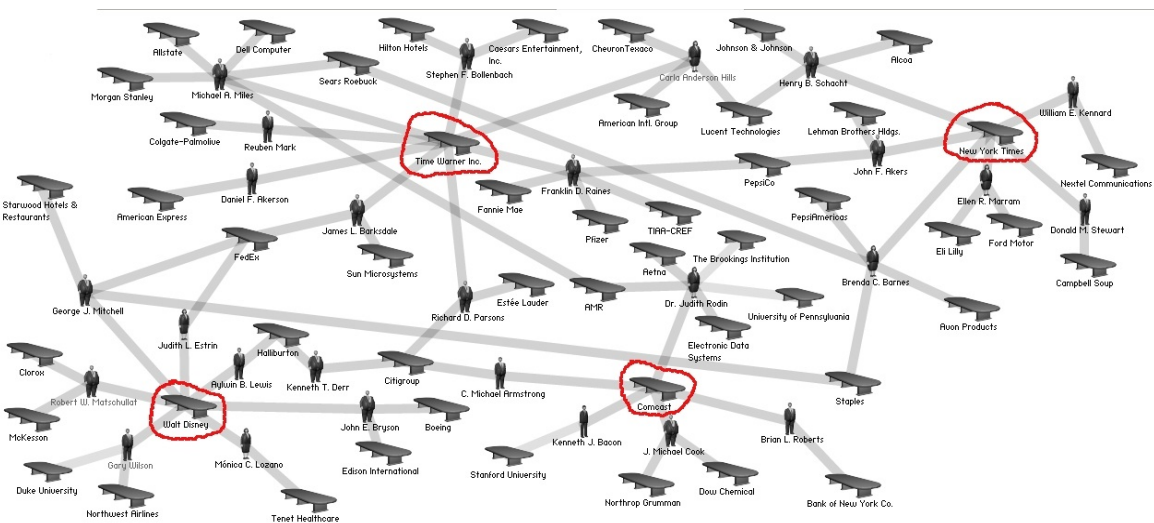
Allstate
Dell Computer
Morgan Stanley
Michael A. Miles
Sears Roebuck
Hilton Hotels
Stephen F. Bollenbach
Caesars Entertainment, Inc.
ChevronTexaco
Carla Anderson Hills
Johnson & Johnson
Henry B. Schacht
Alcoa
Colgate-Palmolive
Reuben Mark
Time Warner Inc.
American Intl. Group
Lucent Technologies
Lehman Brothers Hldgs.
William E. Kennard
New York Times
Starwood Hotels & Restaurants
Daniel F. Akerson
American Express
Fannie Mae
Franklin D. Raines
PepsiCo
John F. Akers
Nextel Communications
Ellen R. Marram
James L. Barksdale
Pfizer
TIAA-CREF
PepsiAmericas
Eli Lilly
Ford Motor
Donald M. Stewart
FedEx
Sun Microsystems
Aetna
The Brookings Institution
Brenda C. Barnes
Campbell Soup
George J. Mitchell
Estée Lauder
AMR
Dr. Judith Rodin
University of Pennsylvania
Richard D. Parsons
Avon Products
Judith L. Estrin
Halliburton
Electronic Data Systems
Clorox
Aylwin B. Lewis
Kenneth T. Derr
Citigroup
Robert W. Matschullat
C. Michael Armstrong
Comcast
Staples
Walt Disney
McKesson
John E. Bryson
Boeing
Kenneth J. Bacon
Brian L. Roberts
Gary Wilson
Mónica C. Lozano
J. Michael Cook
Edison International
Stanford University
Duke University
Dow Chemical
Northwest Airlines
Northrop Grumman
Bank of New York Co.
Tenet Healthcare